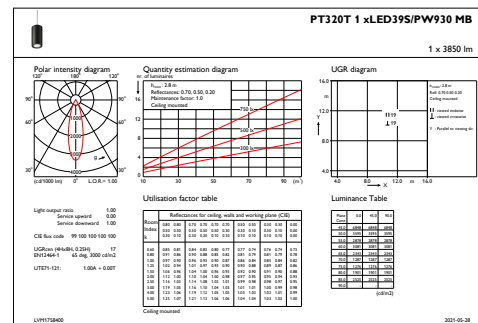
PT320T 1 xLED39S/PW930 MB

1 x 3850 lm

Polar intensity diagram

120° 180° 120°

90° 90°

60° 60°

(cd/1000 lm) 0° L.O.R.= 1.00

Quantity estimation diagram

nr. of luminaires

$h_{room}$: 2.8 m
Reflectances: 0.70, 0.50, 0.20
Maintenance factor: 1.0
Ceiling mounted

750 lx

500 lx

300 lx

10 30 50 70 90 (m²)

UGR diagram

$h_{room}$: 2.8 m
Refl: 0.70 0.50 0.20
Ceiling mounted

16.0
12.0
8.0
4.0

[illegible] viewed endwise
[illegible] viewed crosswise

Y : Parallel to viewing dir

19
19

4.0 8.0 12.0 m 16.0

Light output ratio 1.00
Service upward 0.00
Service downward 1.00

CIE flux code 99 100 100 100 100

UGRcen (4Hx8H, 0.25H) 17
EN12464-1 65 deg, 3000 cd/m2

UTE71-121: 1.00A + 0.00T

Utilisation factor table

Reflectances for ceiling, walls and working plane (CIE)

Room Index k

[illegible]

Ceiling mounted

Luminance Table

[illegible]

(cd/m2)

LVM1758400

2021-05-28